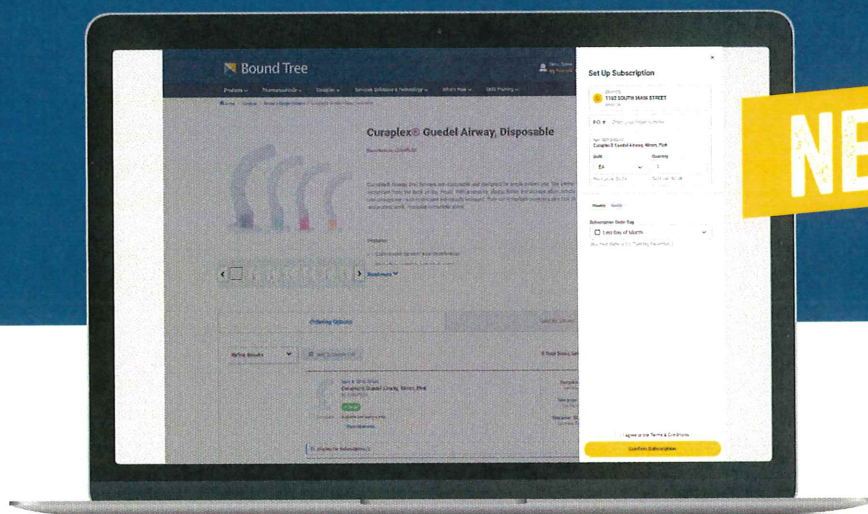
Bound Tree

Products Pharmaceuticals Supplies Services, Software & Technology What's New Skills Training

Curaplex® Guedel Airway, Disposable

Ordering Options

Refine Results

Set Up Subscription

1102 SOUTH MAIN STREET

P.O. #

Curaplex® Guedel Airway, 40mm, Pink

Unit

EA

Quantity

1

Subscription Order Day

Last Day of Month

I agree to the Terms & Conditions

Confirm Subscription

NE